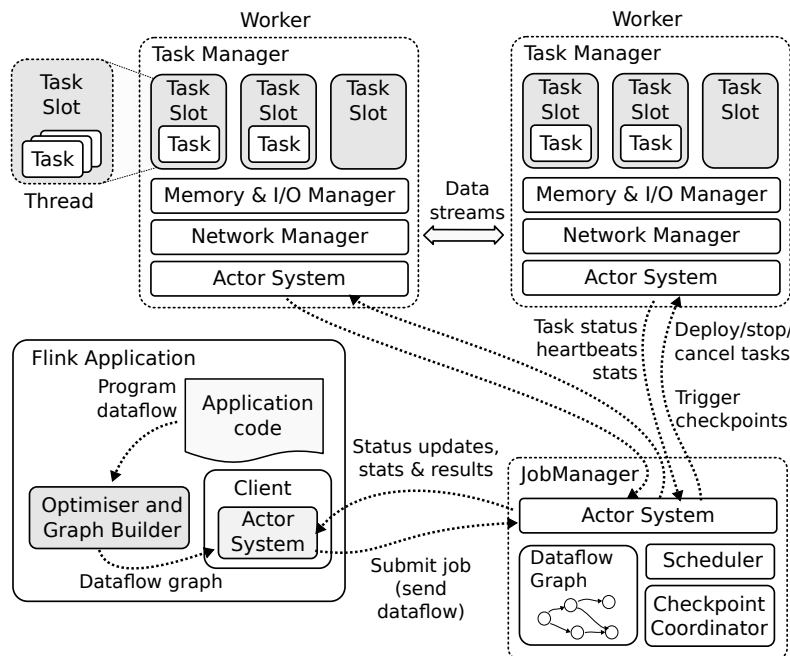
Worker

Task Manager

Task Slot

Task

Task Slot

Task

Task Slot

Task Slot

Task

Thread

Memory & I/O Manager

Network Manager

Actor System

Data streams

Worker

Task Manager

Task Slot

Task

Task Slot

Task

Task Slot

Memory & I/O Manager

Network Manager

Actor System

Task status heartbeats stats

Deploy/stop/ cancel tasks

Trigger checkpoints

Flink Application

Program dataflow

Application code

Optimiser and Graph Builder

Client

Actor System

Dataflow graph

Status updates, stats & results

Submit job (send dataflow)

JobManager

Actor System

Dataflow Graph

Scheduler

Checkpoint Coordinator